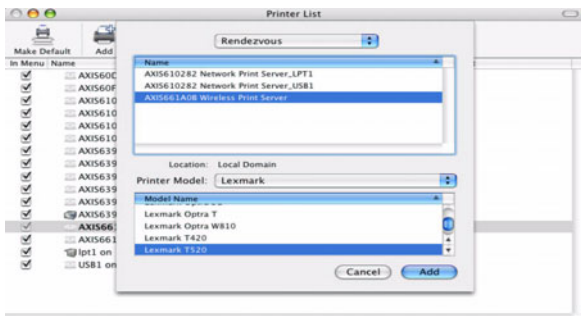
Printer List

Make Default Add

In Menu Name

AXIS60C
AXIS60F
AXIS610
AXIS610
AXIS610
AXIS610
AXIS639
AXIS639
AXIS639
AXIS639
AXIS639
AXIS639
AXIS66
AXIS661
lpt1 on
USB1 on

Rendezvous

Name
AXIS610282 Network Print Server_LPT1
AXIS610282 Network Print Server_USB1
AXIS661A08 Wireless Print Server

Location: Local Domain

Printer Model: Lexmark

Model Name
Lexmark Optra T
Lexmark Optra W810
Lexmark T420
Lexmark T520

Cancel Add